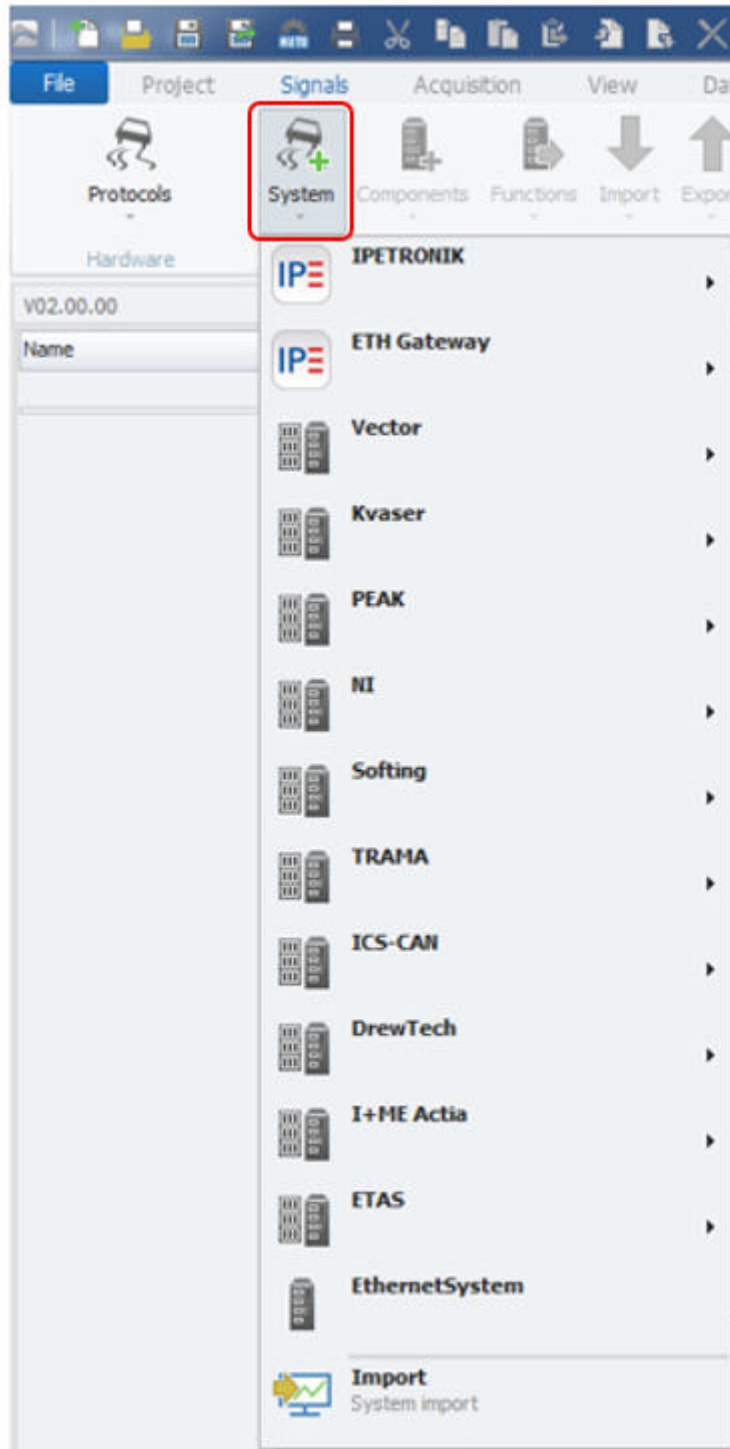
File Project Signals Acquisition View Da

Protocols
Hardware

System

Components Functions Import Expo

V02.00.00
Name

IPE IPETRONIK
IPE ETH Gateway
Vector
Kvaser
PEAK
NI
Softing
TRAMA
ICS-CAN
DrewTech
I+ME Actia
ETAS
EthernetSystem
Import
System import